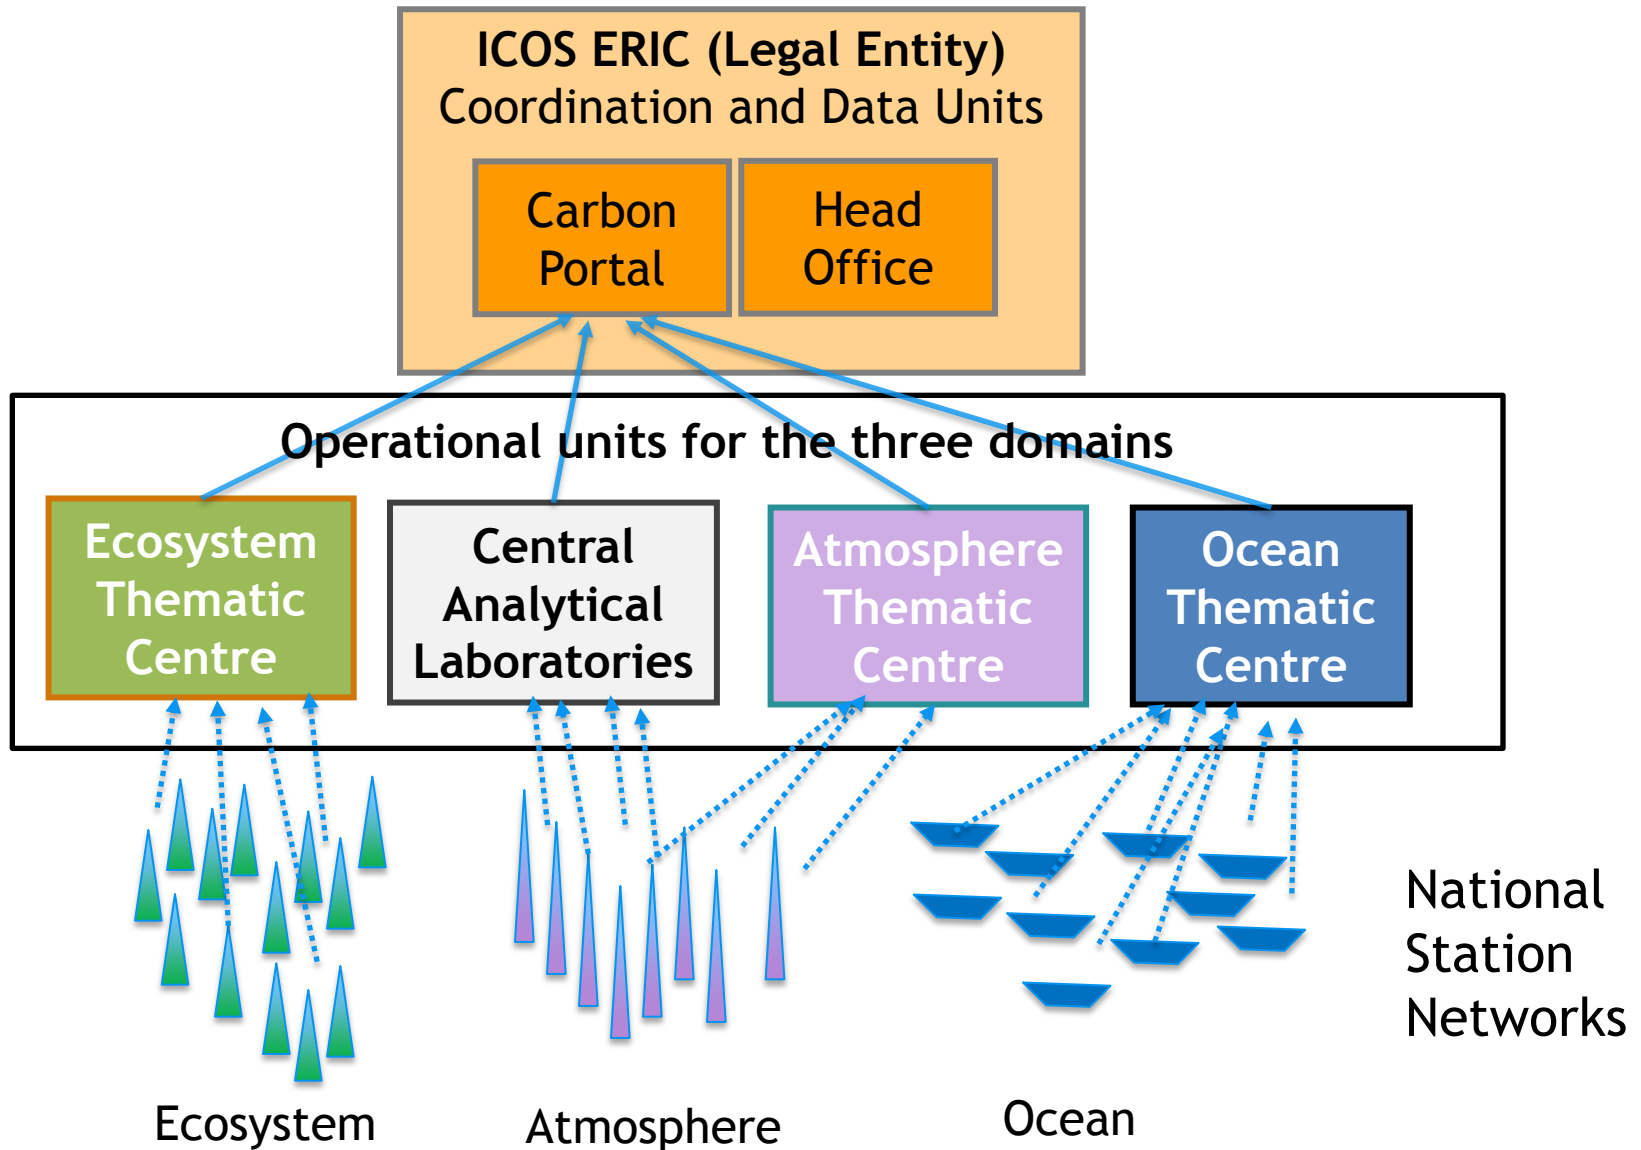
ICOS ERIC (Legal Entity)
Coordination and Data Units

Carbon Portal

Head Office

Operational units for the three domains

Ecosystem Thematic Centre

Central Analytical Laboratories

Atmosphere Thematic Centre

Ocean Thematic Centre

National Station Networks

Ecosystem

Atmosphere

Ocean